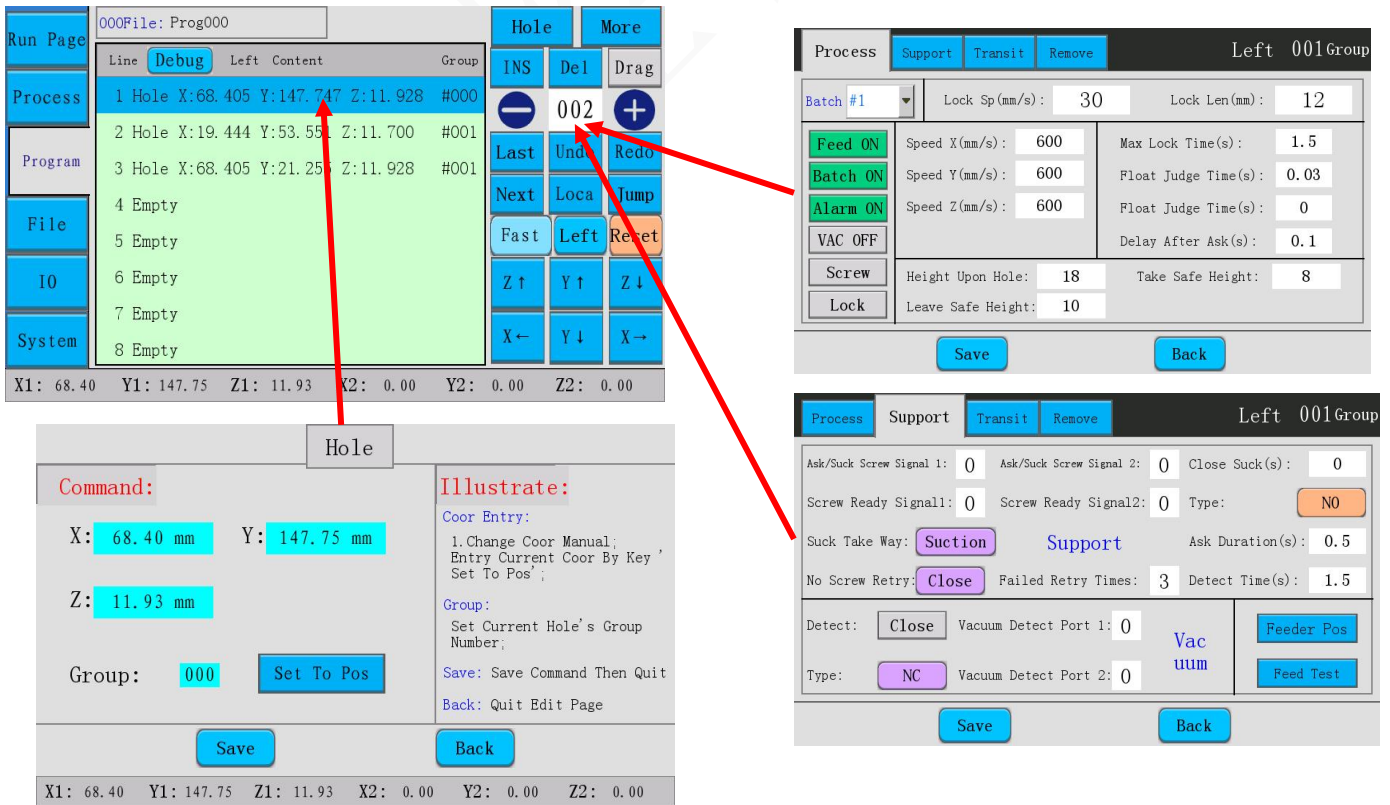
Run Page
Process
Program
File
IO
System

000File: Prog000

| Line | Debug | Left | Content | Group |
|---|---|---|---|---|
| 1 | Hole X:68.405 Y:147.747 Z:11.928 | | | #000 |
| 2 | Hole X:19.444 Y:53.551 Z:11.700 | | | #001 |
| 3 | Hole X:68.405 Y:21.256 Z:11.928 | | | #001 |
| 4 | Empty | | | |
| 5 | Empty | | | |
| 6 | Empty | | | |
| 7 | Empty | | | |
| 8 | Empty | | | |

Hole More
INS Del Drag
002
Last Undo Redo
Next Loca Jump
Fast Left Reset
Z↑ Y↑ Z↓
X← Y↓ X→

X1: 68.40 Y1: 147.75 Z1: 11.93 X2: 0.00 Y2: 0.00 Z2: 0.00

Hole
Command:
X: 68.40 mm Y: 147.75 mm
Z: 11.93 mm
Group: 000 Set To Pos
Illustrate:
Coor Entry:
1.Change Coor Manual; Entry Current Coor By Key ' Set To Pos';
Group:
Set Current Hole's Group Number;
Save: Save Command Then Quit
Back: Quit Edit Page
Save Back
X1: 68.40 Y1: 147.75 Z1: 11.93 X2: 0.00 Y2: 0.00 Z2: 0.00

Process Support Transit Remove Left 001Group
Batch #1 Lock Sp(mm/s): 30 Lock Len(mm): 12
Feed ON Speed X(mm/s): 600 Max Lock Time(s): 1.5
Batch ON Speed Y(mm/s): 600 Float Judge Time(s): 0.03
Alarm ON Speed Z(mm/s): 600 Float Judge Time(s): 0
VAC OFF Delay After Ask(s): 0.1
Screw Height Upon Hole: 18 Take Safe Height: 8
Lock Leave Safe Height: 10
Save Back

Process Support Transit Remove Left 001Group
Ask/Suck Screw Signal 1: 0 Ask/Suck Screw Signal 2: 0 Close Suck(s): 0
Screw Ready Signal1: 0 Screw Ready Signal2: 0 Type: NO
Suck Take Way: Suction Support Ask Duration(s): 0.5
No Screw Retry: Close Failed Retry Times: 3 Detect Time(s): 1.5
Detect: Close Vacuum Detect Port 1: 0 Vac uum Feeder Pos
Type: NC Vacuum Detect Port 2: 0 Feed Test
Save Back